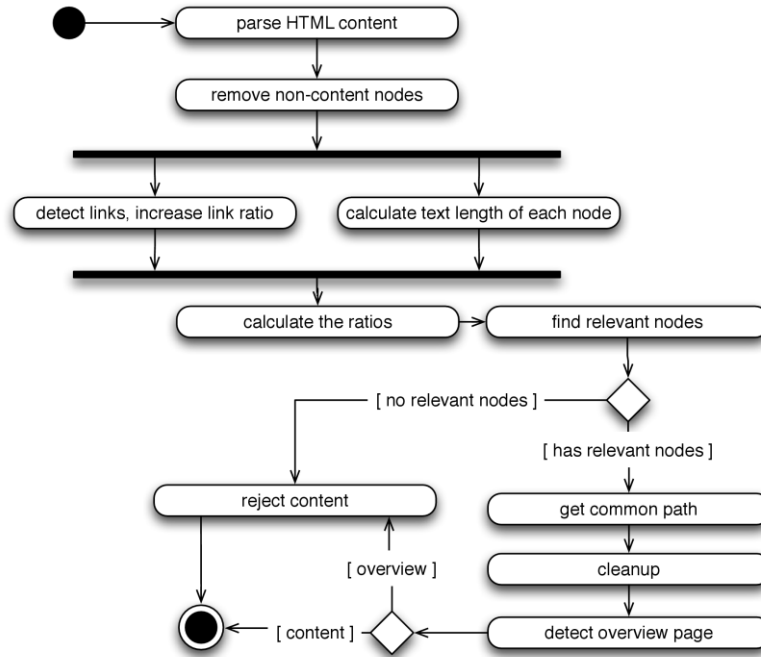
parse HTML content

remove non-content nodes

detect links, increase link ratio

calculate text length of each node

calculate the ratios

find relevant nodes

[ no relevant nodes ]

[ has relevant nodes ]

reject content

get common path

[ overview ]

cleanup

[ content ]

detect overview page